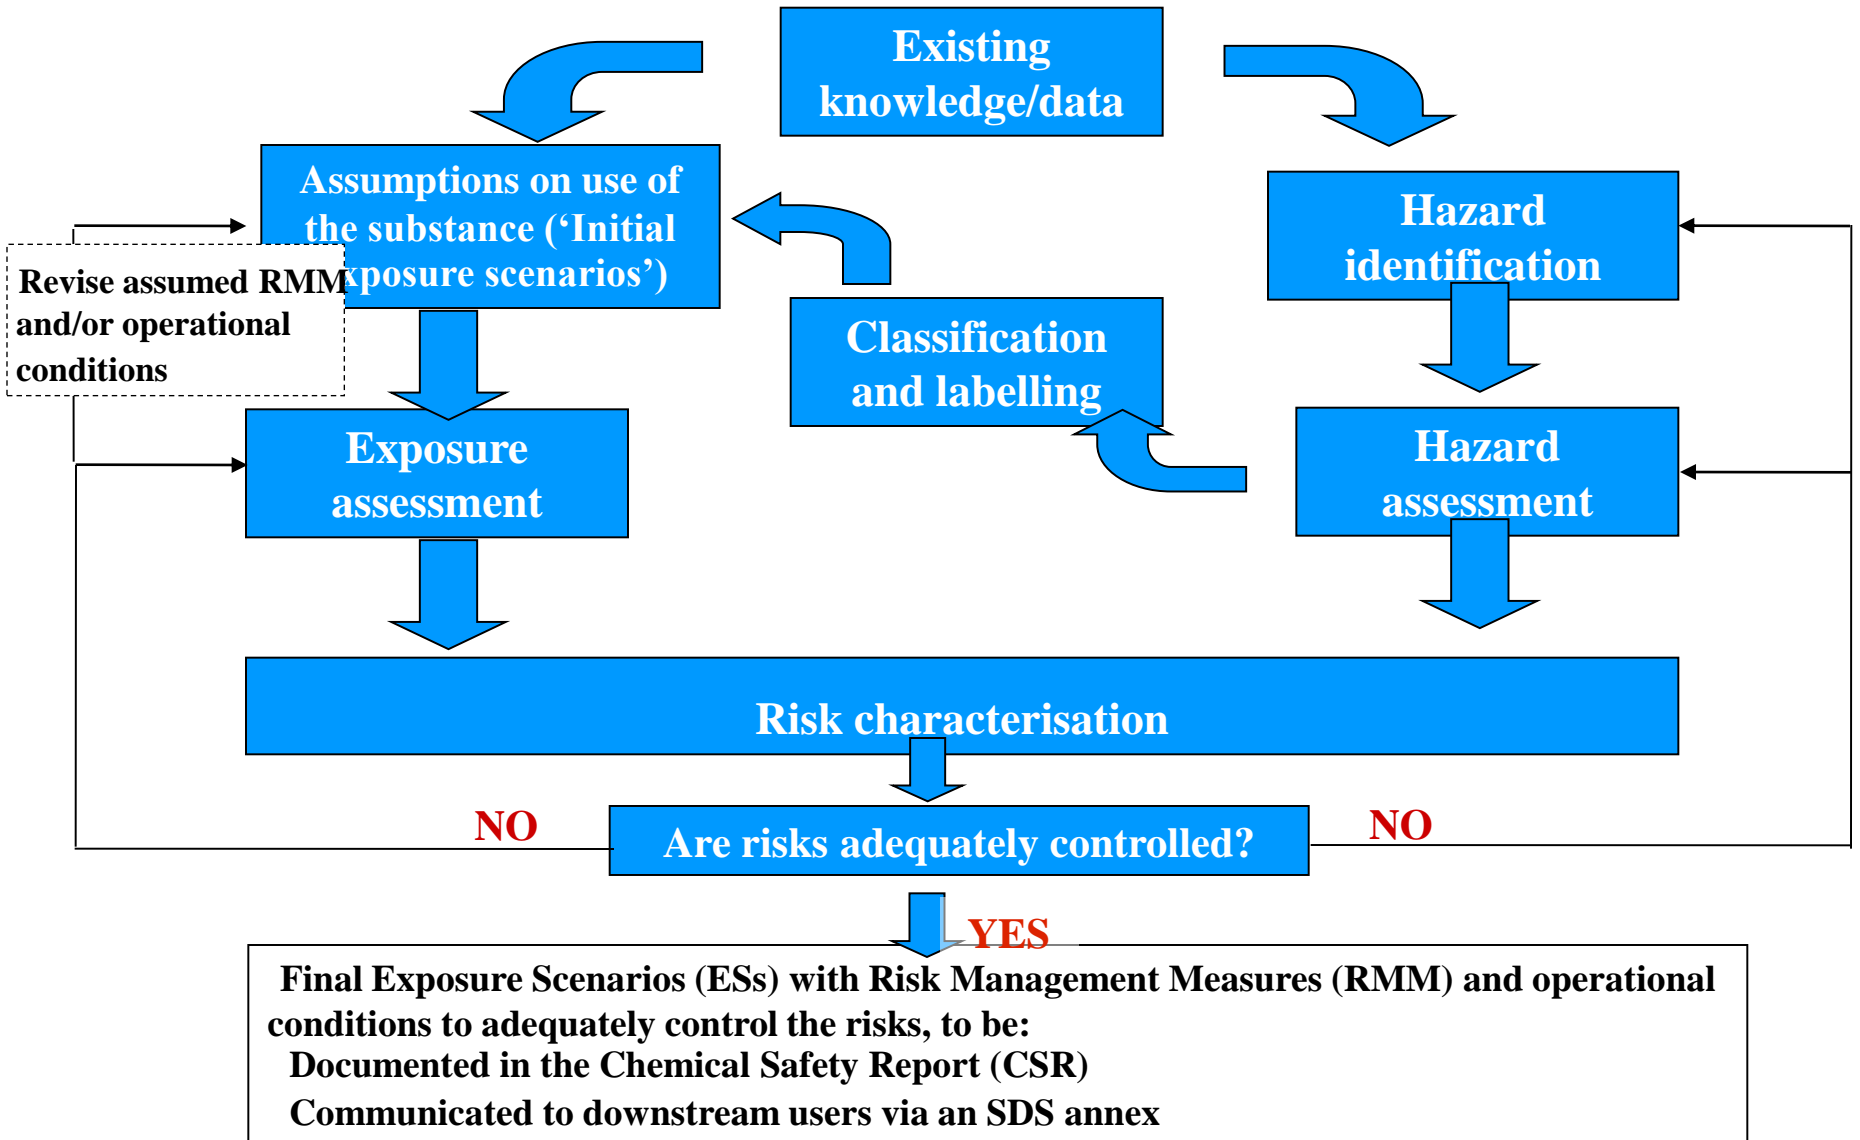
Existing knowledge/data

Assumptions on use of the substance ('Initial exposure scenarios')

Revise assumed RMM and/or operational conditions

Hazard identification

Classification and labelling

Exposure assessment

Hazard assessment

Risk characterisation

NO

Are risks adequately controlled?

NO

YES

Final Exposure Scenarios (ESs) with Risk Management Measures (RMM) and operational conditions to adequately control the risks, to be:
Documented in the Chemical Safety Report (CSR)
Communicated to downstream users via an SDS annex